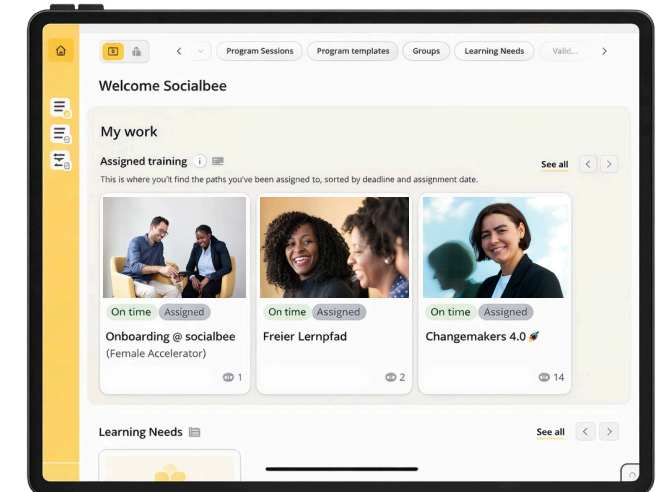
Program Sessions
Program templates
Groups
Learning Needs
Valid...

Welcome Socialbee

My work

Assigned training

See all

This is where you'll find the paths you've been assigned to, sorted by deadline and assignment date.

On time Assigned
Onboarding @ socialbee
(Female Accelerator)
1

On time Assigned
Freier Lernpfad
2

On time Assigned
Changemakers 4.0
14

Learning Needs

See all